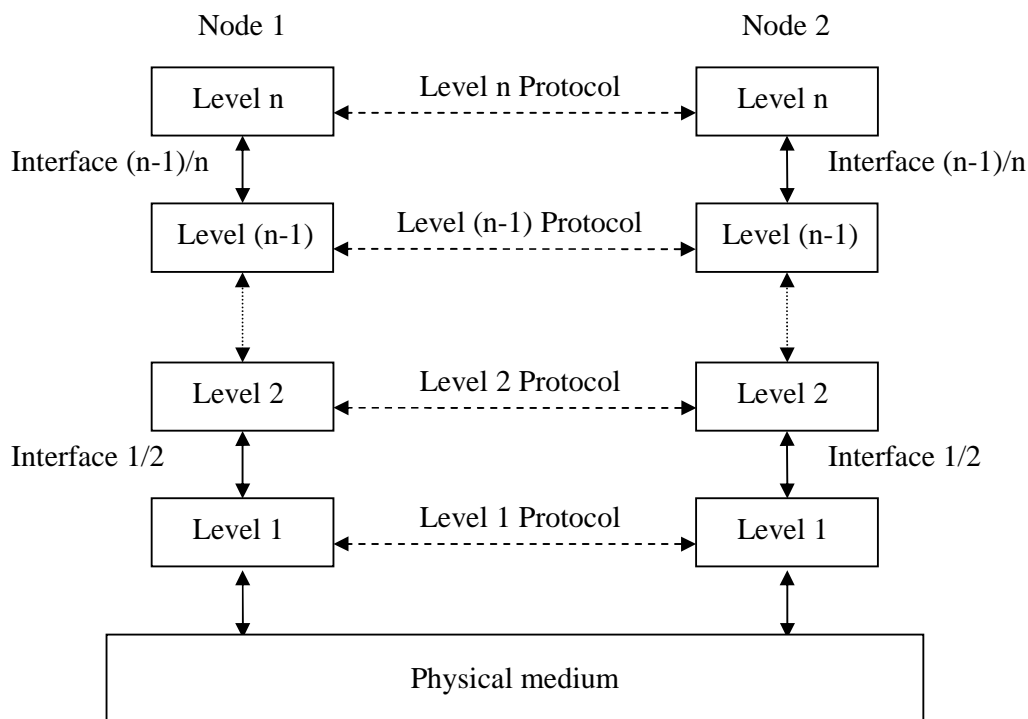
Node 1

Node 2

Level n

Level n Protocol

Level n

Interface (n-1)/n

Interface (n-1)/n

Level (n-1)

Level (n-1) Protocol

Level (n-1)

Level 2

Level 2 Protocol

Level 2

Interface 1/2

Interface 1/2

Level 1

Level 1 Protocol

Level 1

Physical medium